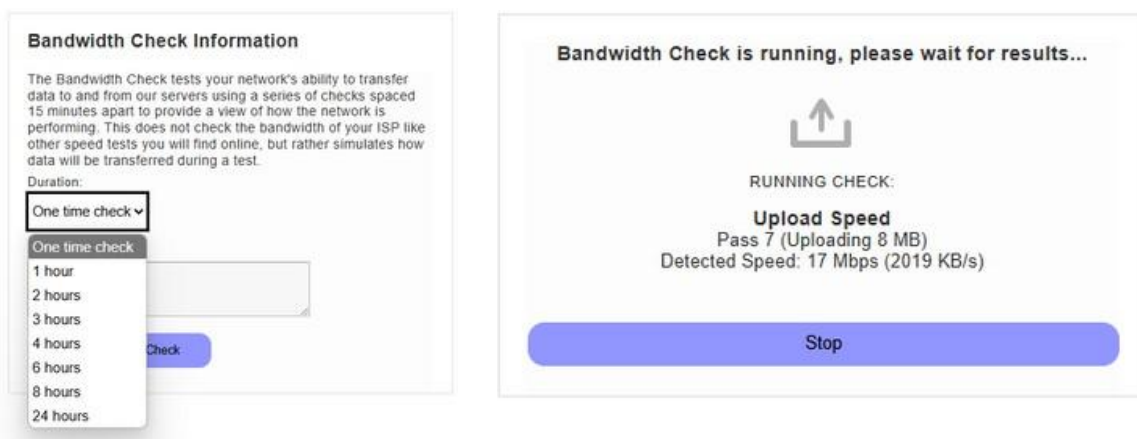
Bandwidth Check Information

The Bandwidth Check tests your network's ability to transfer data to and from our servers using a series of checks spaced 15 minutes apart to provide a view of how the network is performing. This does not check the bandwidth of your ISP like other speed tests you will find online, but rather simulates how data will be transferred during a test.

Duration:

One time check

One time check
1 hour
2 hours
3 hours
4 hours
6 hours
8 hours
24 hours

Check

Bandwidth Check is running, please wait for results...

RUNNING CHECK:

Upload Speed
Pass 7 (Uploading 8 MB)
Detected Speed: 17 Mbps (2019 KB/s)

Stop